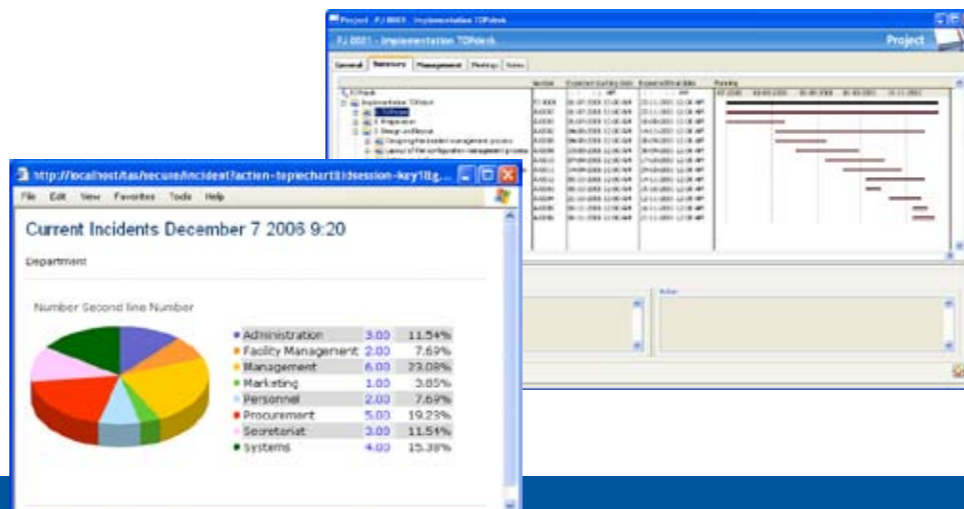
Project PJ 0001 - Implementation TOPdesk

PJ 0001 - Implementation TOPdesk

Project

General | Statistics | Management | Meetings | Notes

http://localhost/tas/secure/incident?action=topiechart&idsession-key18g...

File Edit View Favorites Tools Help

Current Incidents December 7 2006 9:20

Department

Number Second line Number

| | | |
|---|---|---|
| Administration | 3.00 | 11.54% |
| Facility Management | 2.00 | 7.69% |
| Management | 6.00 | 23.08% |
| Marketing | 1.00 | 3.85% |
| Personnel | 2.00 | 7.69% |
| Procurement | 5.00 | 19.23% |
| Secretariat | 3.00 | 11.54% |
| Systems | 4.00 | 15.38% |